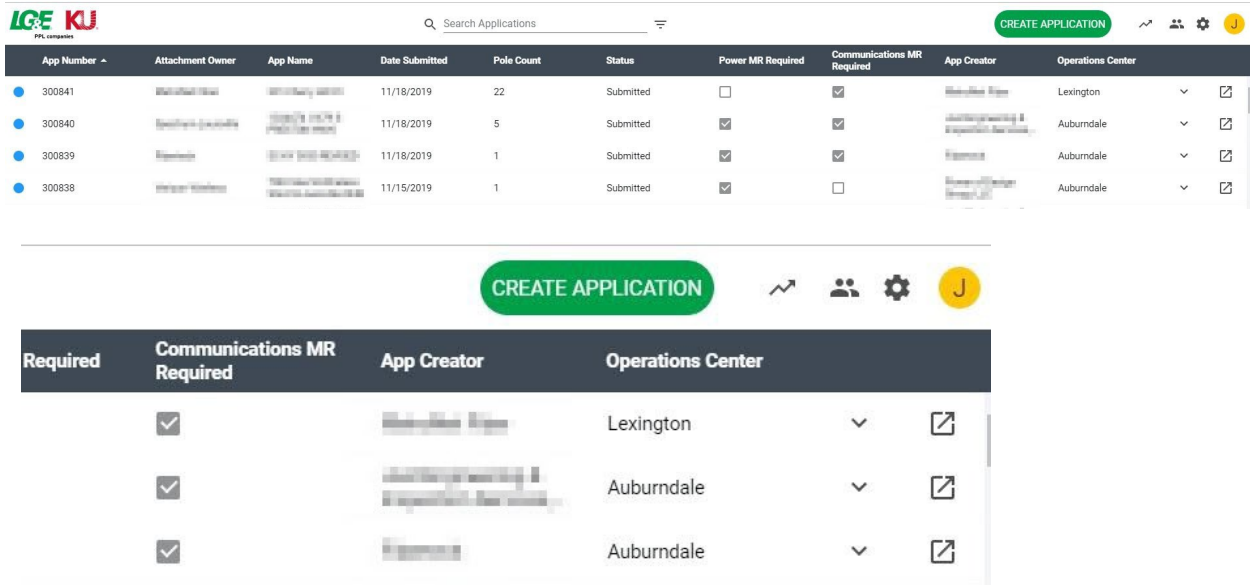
LG&E KU
PPL companies

Search Applications

CREATE APPLICATION

J

| App Number ▲ | Attachment Owner | App Name | Date Submitted | Pole Count | Status | Power MR Required | Communications MR Required | App Creator | Operations Center |
|---|---|---|---|---|---|---|---|---|---|
| 300841 | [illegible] | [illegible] | 11/18/2019 | 22 | Submitted | ☐ | ☑ | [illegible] | Lexington |
| 300840 | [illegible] | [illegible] | 11/18/2019 | 5 | Submitted | ☑ | ☑ | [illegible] | Auburndale |
| 300839 | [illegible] | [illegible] | 11/18/2019 | 1 | Submitted | ☑ | ☑ | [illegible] | Auburndale |
| 300838 | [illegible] | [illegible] | 11/15/2019 | 1 | Submitted | ☑ | ☐ | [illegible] | Auburndale |

CREATE APPLICATION

J

| Required | Communications MR Required | App Creator | Operations Center |
|---|---|---|---|
| | ☑ | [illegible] | Lexington |
| | ☑ | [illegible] | Auburndale |
| | ☑ | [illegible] | Auburndale |